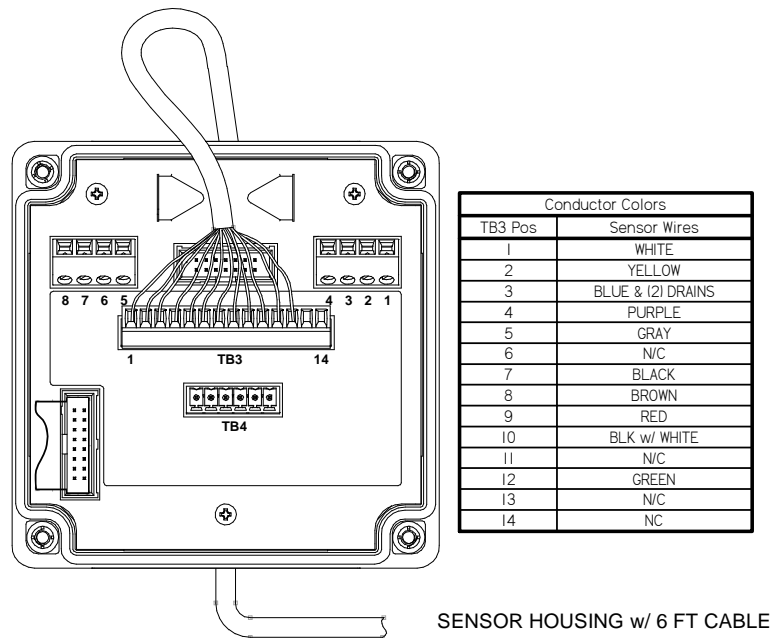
8 7 6 5

4 3 2 1

1

TB3

14

TB4

| Conductor Colors | |
|---|---|
| TB3 Pos | Sensor Wires |
| 1 | WHITE |
| 2 | YELLOW |
| 3 | BLUE & (2) DRAINS |
| 4 | PURPLE |
| 5 | GRAY |
| 6 | N/C |
| 7 | BLACK |
| 8 | BROWN |
| 9 | RED |
| 10 | BLK w/ WHITE |
| 11 | N/C |
| 12 | GREEN |
| 13 | N/C |
| 14 | NC |

SENSOR HOUSING w/ 6 FT CABLE